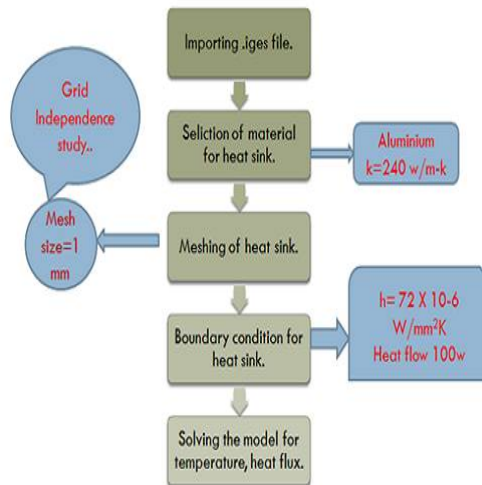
Importing .iges file.

Seliction of material for heat sink.

Aluminium
k=240 w/m-k

Grid Independence study..

Mesh size=1 mm

Meshing of heat sink.

Boundary condition for heat sink.

h= 72 X 10-6 W/mm$^2$K
Heat flow 100w

Solving the model for temperature, heat flux.